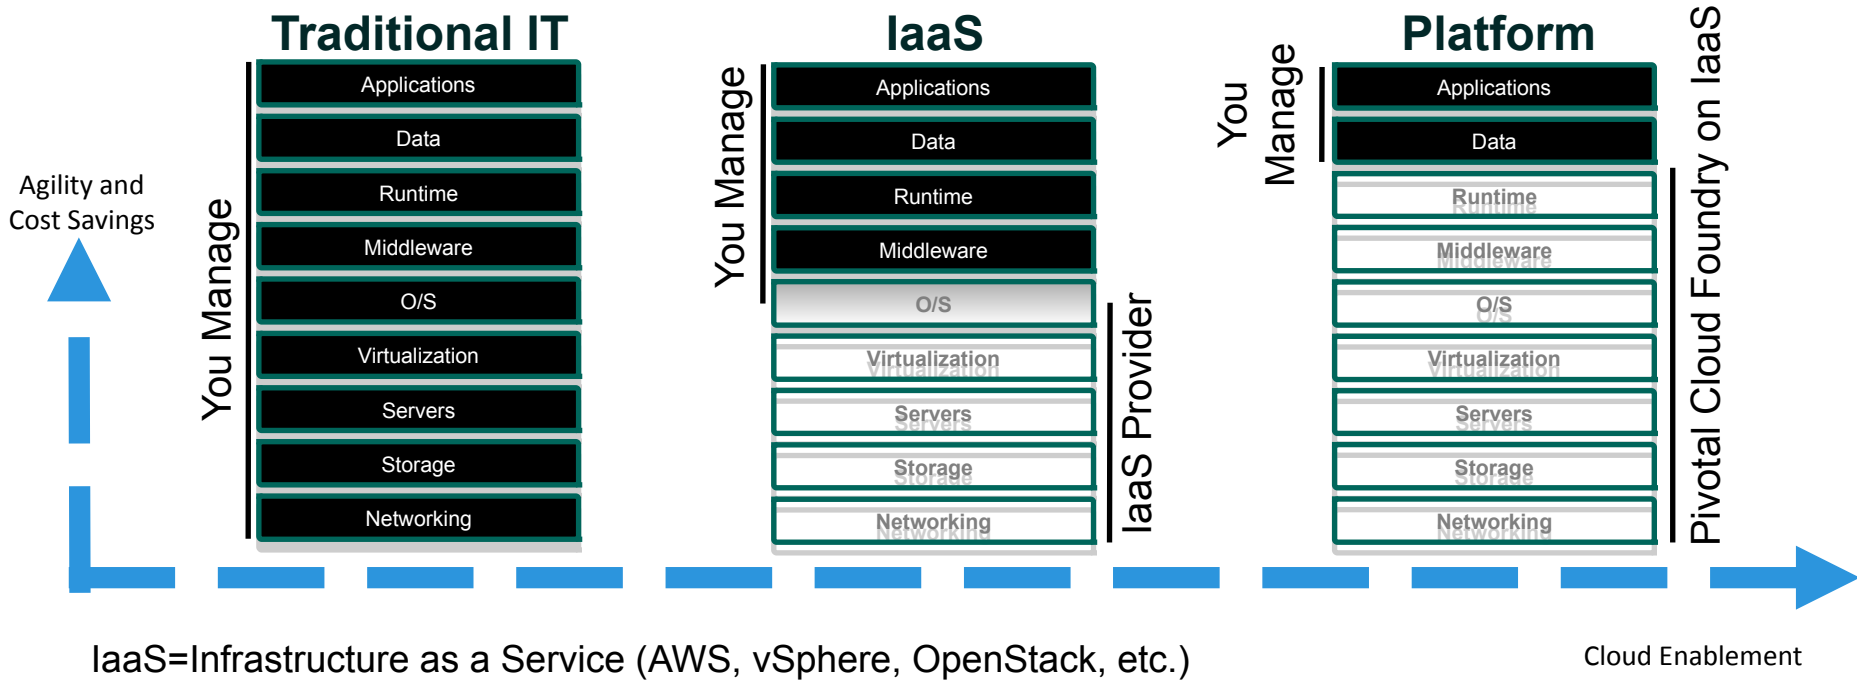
Traditional IT

You Manage

Applications
Data
Runtime
Middleware
O/S
Virtualization
Servers
Storage
Networking

IaaS

You Manage

Applications
Data
Runtime
Middleware
O/S
Virtualization
Servers
Storage
Networking

IaaS Provider

Platform

You Manage

Applications
Data
Runtime
Middleware
O/S
Virtualization
Servers
Storage
Networking

Pivotal Cloud Foundry on IaaS

Agility and Cost Savings

Cloud Enablement

IaaS=Infrastructure as a Service (AWS, vSphere, OpenStack, etc.)